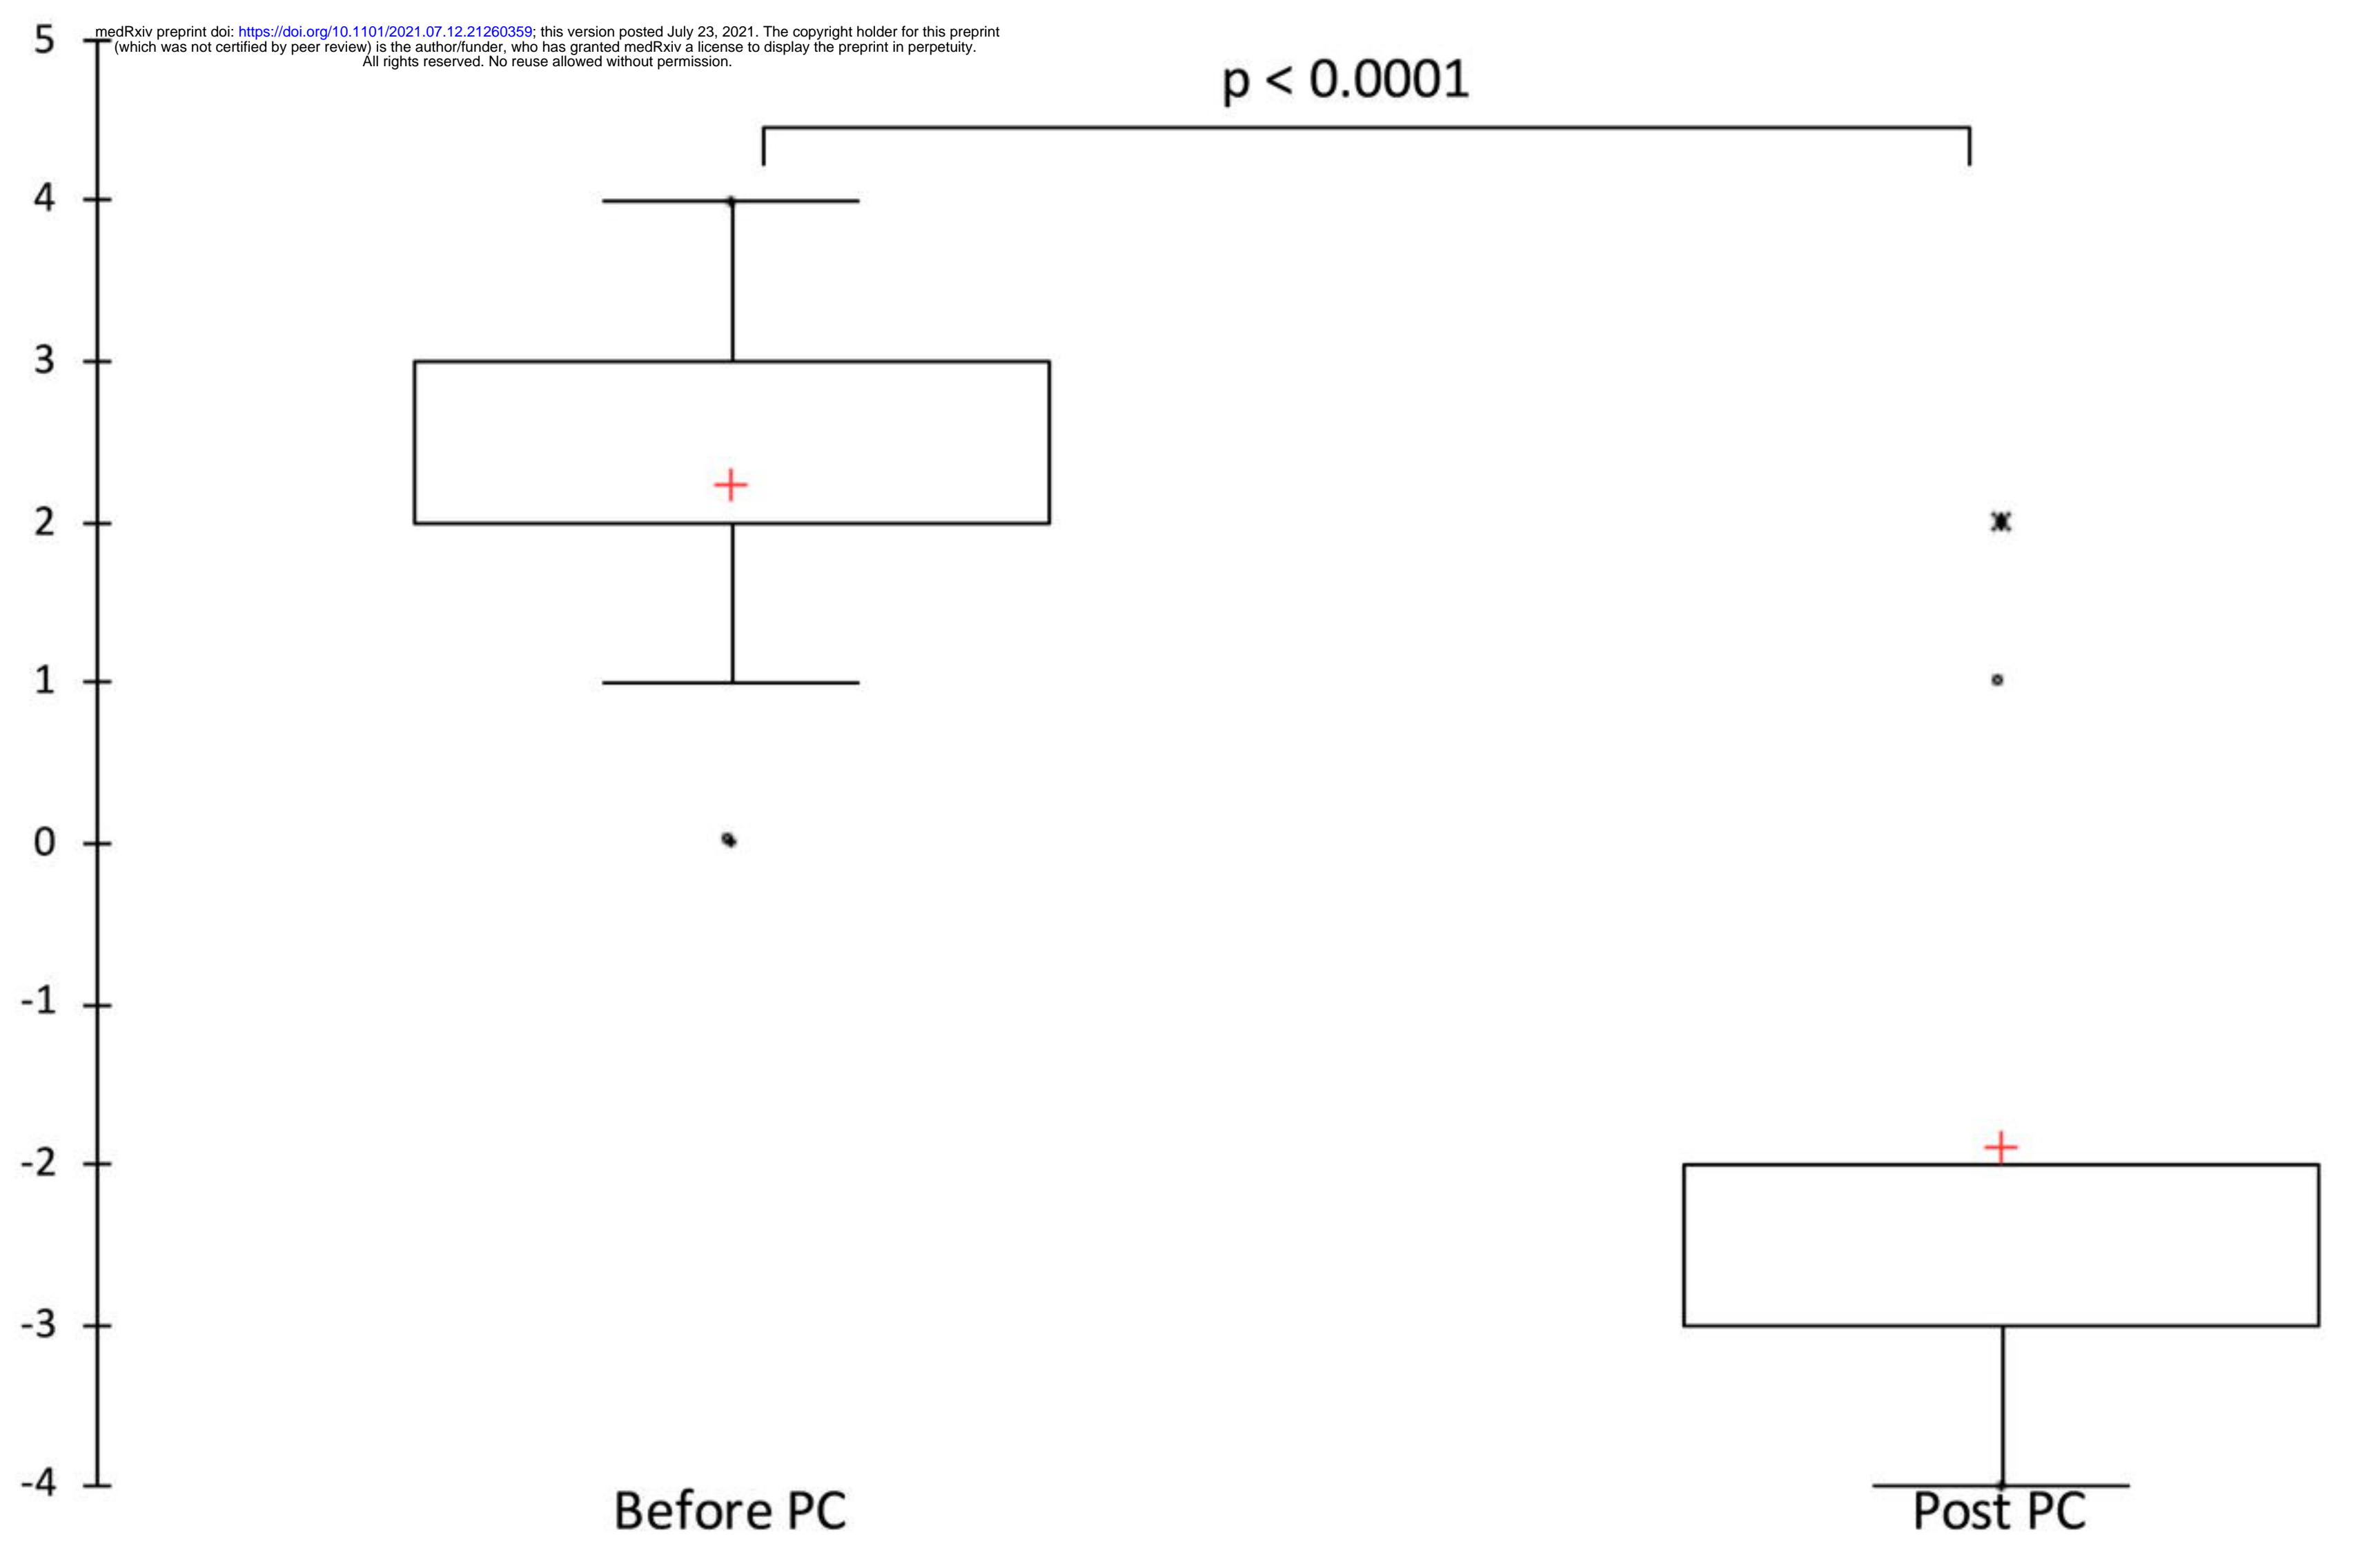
medRxiv preprint doi: https://doi.org/10.1101/2021.07.12.21260359; this version posted July 23, 2021. The copyright holder for this preprint (which was not certified by peer review) is the author/funder, who has granted medRxiv a license to display the preprint in perpetuity. All rights reserved. No reuse allowed without permission.

p < 0.0001

5
4
3
2
1
0
-1
-2
-3
-4

Before PC

Post PC